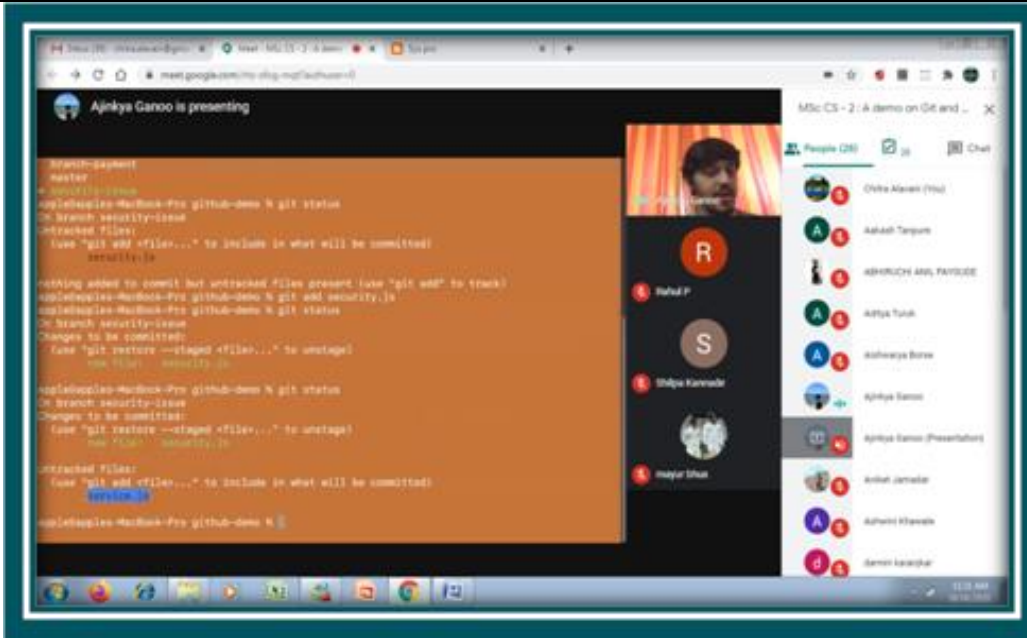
Inbox (39) - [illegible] | Meet - MSc CS - 2 : A demo | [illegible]

meet.google.com/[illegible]

Ajinkya Ganoo is presenting

branch-payment
master
* security-issue
apple@apples-MacBook-Pro github-demo % git status
On branch security-issue
Untracked files:
(use "git add <file>..." to include in what will be committed)
security.js

nothing added to commit but untracked files present (use "git add" to track)
apple@apples-MacBook-Pro github-demo % git add security.js
apple@apples-MacBook-Pro github-demo % git status
On branch security-issue
Changes to be committed:
(use "git restore --staged <file>..." to unstage)
new file: security.js

apple@apples-MacBook-Pro github-demo % git status
On branch security-issue
Changes to be committed:
(use "git restore --staged <file>..." to unstage)
new file: security.js

Untracked files:
(use "git add <file>..." to include in what will be committed)
service.js

apple@apples-MacBook-Pro github-demo %

R
Rahul P
S
Shilpa Karwade
mayur bhat

MSc CS - 2 : A demo on Git and ...
People (26)
Chat
Chitra Alavani (You)
Aakash Tanpure
ABHIRUCHI ANIL PAYGUDE
Aditya Turuk
Aishwarya Borse
Ajinkya Ganoo
Ajinkya Ganoo (Presentation)
Aniket Jamadar
Ashwini Khawale
darshan karanjkar